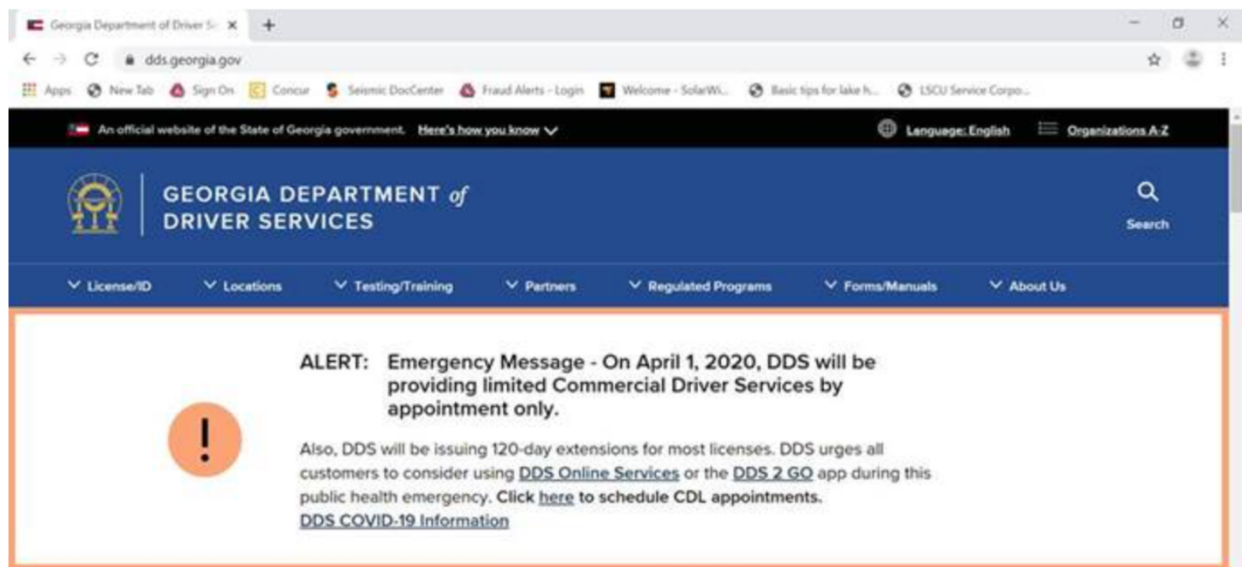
Georgia Department of Driver S ×

dds.georgia.gov

Apps New Tab Sign On Concur Seismic DocCenter Fraud Alerts - Login Welcome - SolarWi... Basic tips for lake h... LSCU Service Corpo...

An official website of the State of Georgia government. Here's how you know

Language: English Organizations A-Z

GEORGIA DEPARTMENT of DRIVER SERVICES

Search

License/ID Locations Testing/Training Partners Regulated Programs Forms/Manuals About Us

ALERT: Emergency Message - On April 1, 2020, DDS will be providing limited Commercial Driver Services by appointment only.

Also, DDS will be issuing 120-day extensions for most licenses. DDS urges all customers to consider using DDS Online Services or the DDS 2 GO app during this public health emergency. Click here to schedule CDL appointments.

DDS COVID-19 Information